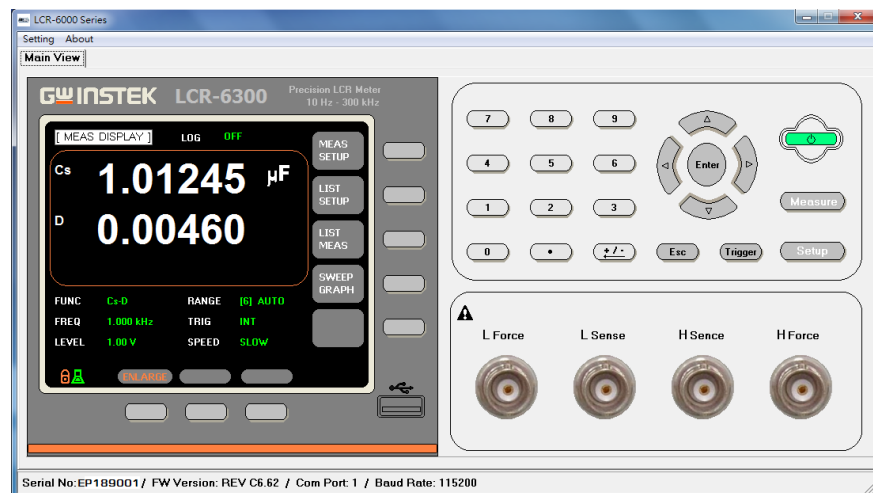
LCR-6000 Series

Setting About

Main View

GW INSTEK LCR-6300

Precision LCR Meter
10 Hz - 300 kHz

[ MEAS DISPLAY ] LOG OFF

Cs 1.01245 μF

D 0.00460

MEAS SETUP

LIST SETUP

LIST MEAS

SWEEP GRAPH

FUNC Cs-D RANGE [6] AUTO

FREQ 1.000 kHz TRIG INT

LEVEL 1.00 V SPEED SLOW

ENLARGE

7 8 9

4 5 6

1 2 3

0 • +/-

Enter

Esc Trigger

Measure

Setup

L Force L Sense H Sence H Force

Serial No:EP189001 / FW Version: REV C6.62 / Com Port: 1 / Baud Rate: 115200